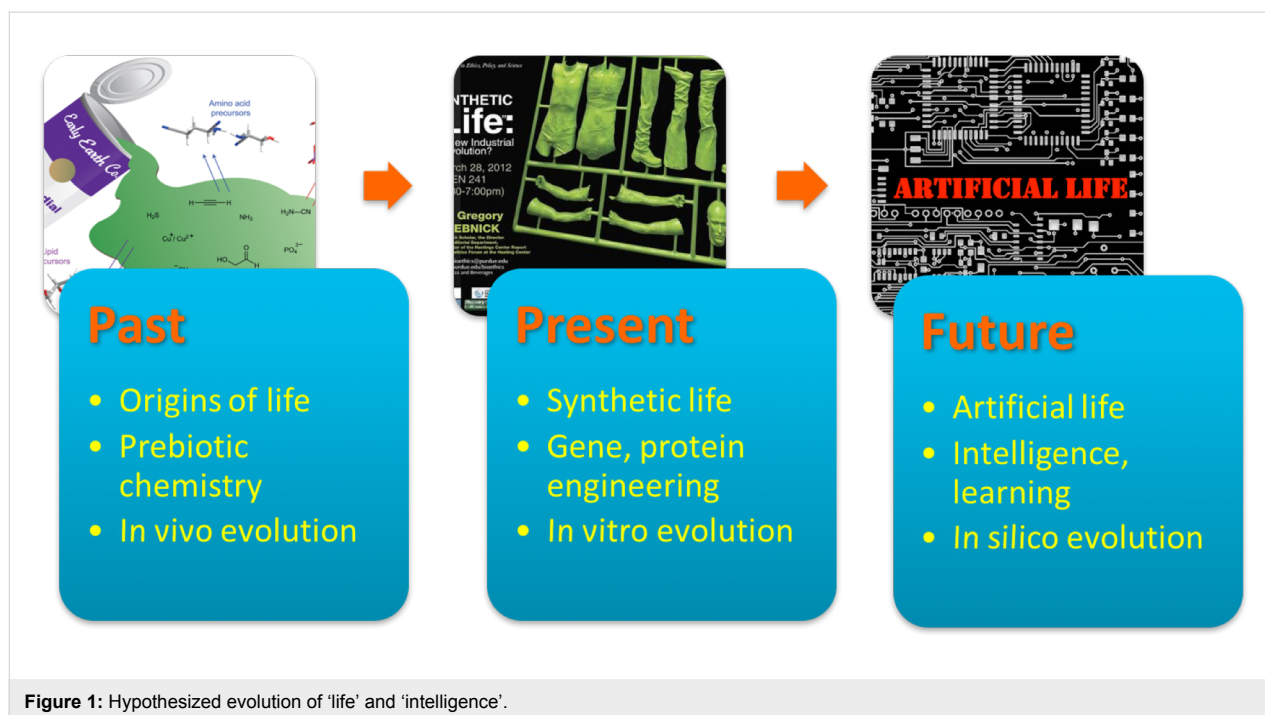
Early Earth Co.

dial

Amino acid precursors

$H_2S$

H—≡—H

$NH_3$

$H_2N—CN$

$Cu^+/Cu^{2+}$

$PO_4^{3-}$

HO

Lipid precursors

n Ethics, Policy, and Science

NTHETIC Life: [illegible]ew Industrial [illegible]volution?

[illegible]rch 28, 2012 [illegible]EN 241 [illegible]0-7:00pm)

Gregory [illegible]EBNICK

ARTIFICIAL LIFE

Past

• Origins of life
• Prebiotic chemistry
• In vivo evolution

Present

• Synthetic life
• Gene, protein engineering
• In vitro evolution

Future

• Artificial life
• Intelligence, learning
• In silico evolution

**Figure 1:** Hypothesized evolution of 'life' and 'intelligence'.